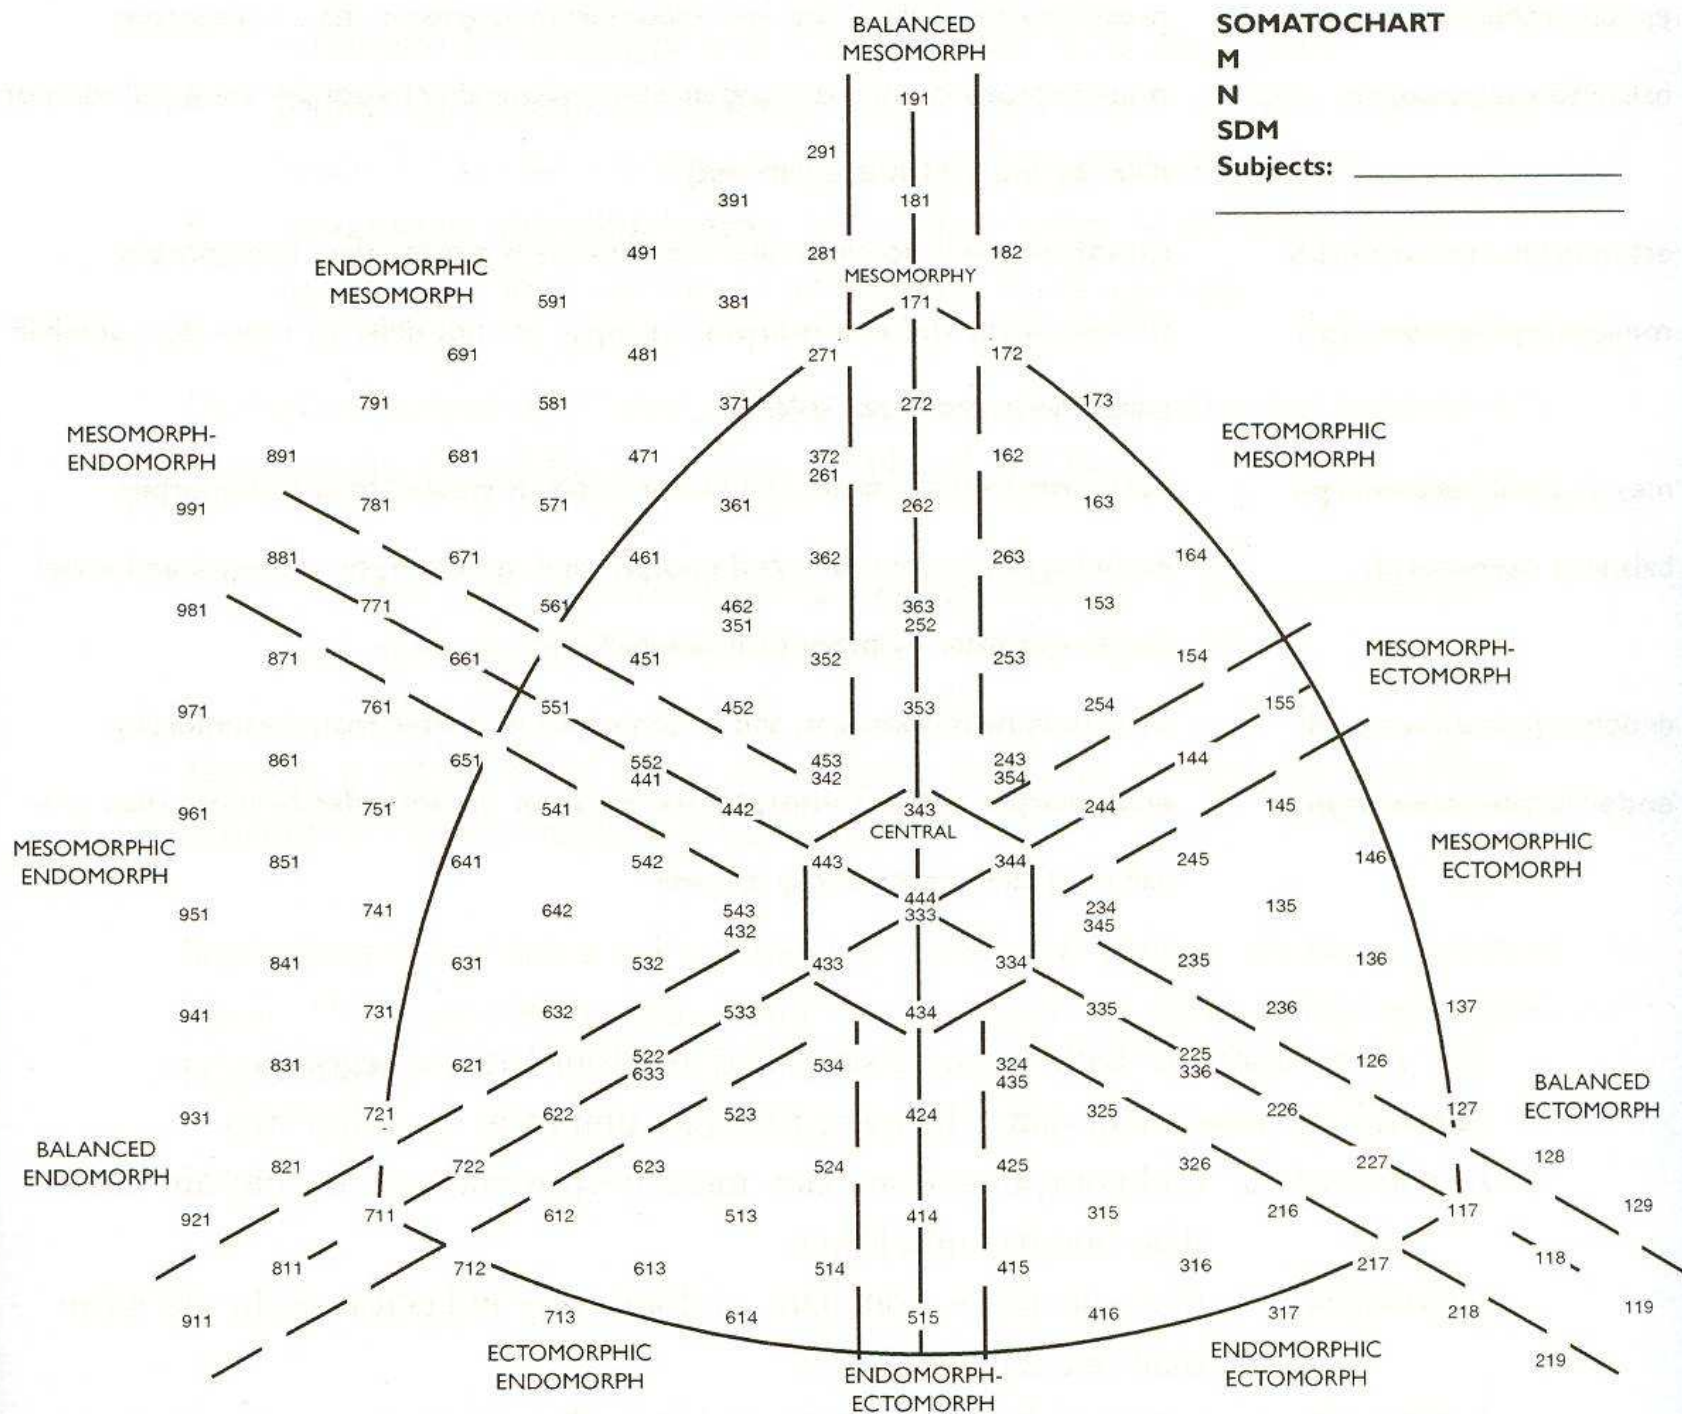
BALANCED MESOMORPH

SOMATOCHART
M
N
SDM
Subjects: ____________

191
291
181
391
491
281
182
MESOMORPHY
171
ENDOMORPHIC MESOMORPH
591
381
691
481
271
172
791
581
371
272
173
MESOMORPH-ENDOMORPH
891
681
471
372
261
162
ECTOMORPHIC MESOMORPH
991
781
571
361
262
163
881
671
461
362
263
164
981
771
561
462
351
363
252
153
871
661
451
352
253
154
MESOMORPH-ECTOMORPH
971
761
551
452
353
254
155
861
651
552
441
453
342
243
354
144
961
751
541
442
343
CENTRAL
244
145
MESOMORPHIC ENDOMORPH
851
641
542
443
344
245
146
MESOMORPHIC ECTOMORPH
951
741
642
543
432
444
333
234
345
135
841
631
532
433
334
235
136
941
731
632
533
434
335
236
137
831
621
522
633
534
324
435
225
336
126
BALANCED ECTOMORPH
931
721
622
523
424
325
226
127
BALANCED ENDOMORPH
821
722
623
524
425
326
227
128
921
711
612
513
414
315
216
117
129
811
712
613
514
415
316
217
118
911
713
614
515
416
317
218
119
ECTOMORPHIC ENDOMORPH
ENDOMORPH-ECTOMORPH
ENDOMORPHIC ECTOMORPH
219